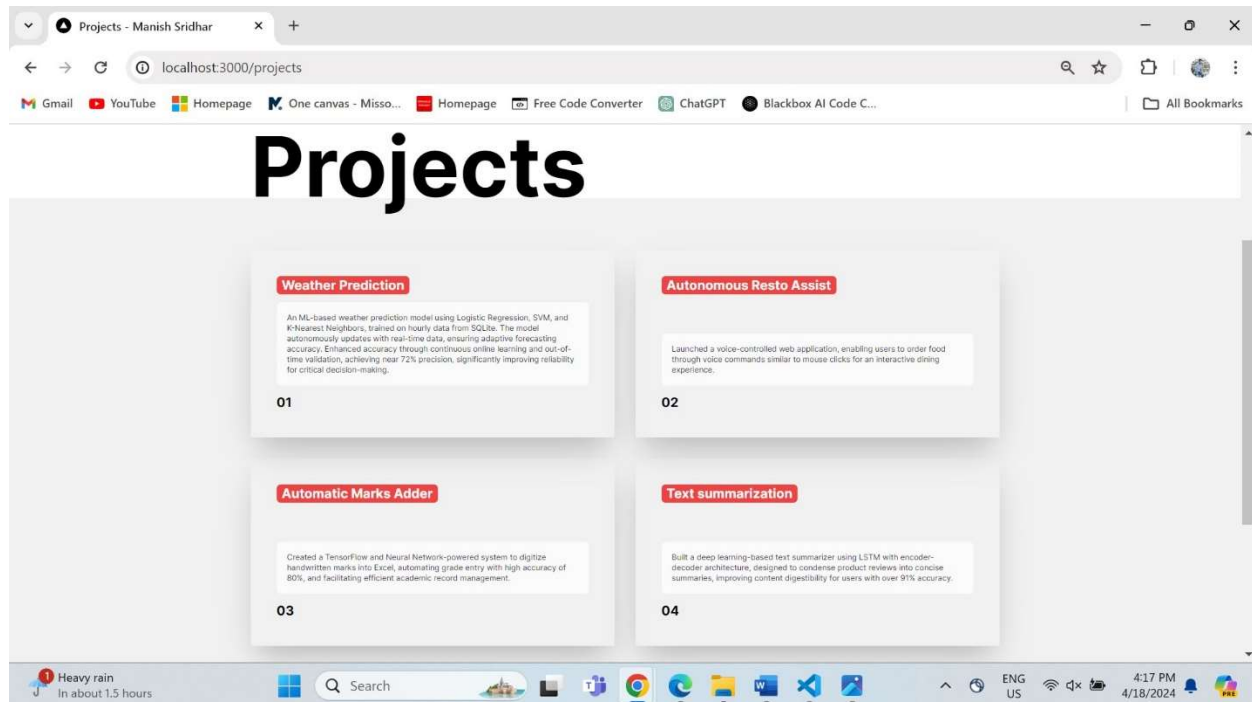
Projects - Manish Sridhar ×  +

localhost:3000/projects

Gmail  YouTube  Homepage  One canvas - Misso...  Homepage  Free Code Converter  ChatGPT  Blackbox AI Code C...  All Bookmarks

Projects

Weather Prediction

An ML-based weather prediction model using Logistic Regression, SVM, and K-Nearest Neighbors, trained on hourly data from SQLite. The model autonomously updates with real-time data, ensuring adaptive forecasting accuracy. Enhanced accuracy through continuous online learning and out-of-time validation, achieving near 72% precision, significantly improving reliability for critical decision-making.

01

Autonomous Resto Assist

Launched a voice-controlled web application, enabling users to order food through voice commands similar to mouse clicks for an interactive dining experience.

02

Automatic Marks Adder

Created a TensorFlow and Neural Network-powered system to digitize handwritten marks into Excel, automating grade entry with high accuracy of 80%, and facilitating efficient academic record management.

03

Text summarization

Built a deep learning-based text summarizer using LSTM with encoder-decoder architecture, designed to condense product reviews into concise summaries, improving content digestibility for users with over 91% accuracy.

04

1 Heavy rain
In about 1.5 hours

Search

ENG
US

4:17 PM
4/18/2024